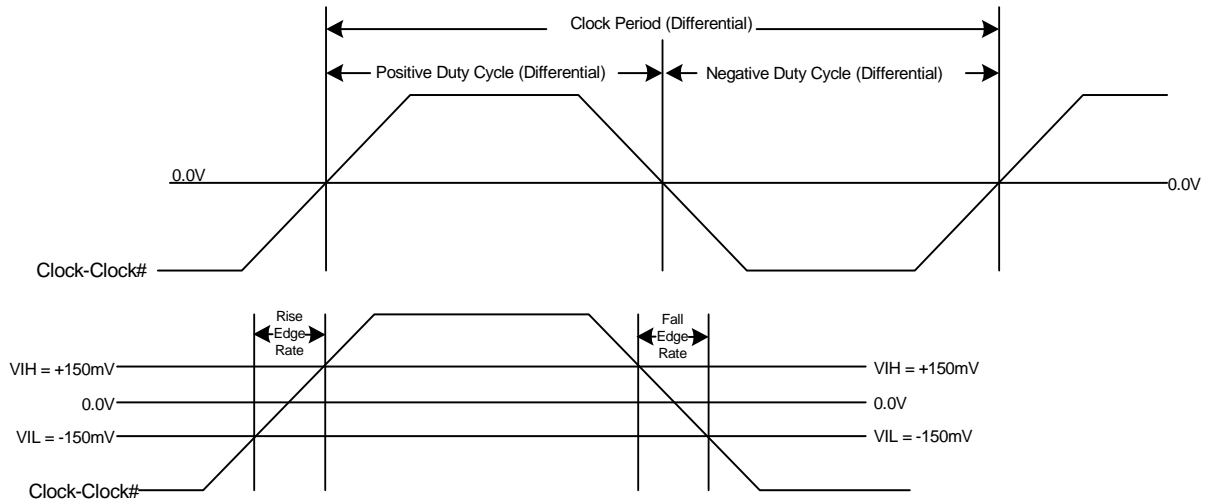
Clock Period (Differential)

Positive Duty Cycle (Differential)

Negative Duty Cycle (Differential)

0.0V

0.0V

Clock-Clock#

Rise Edge Rate

Fall Edge Rate

VIH = +150mV

VIH = +150mV

0.0V

0.0V

VIL = -150mV

VIL = -150mV

Clock-Clock#